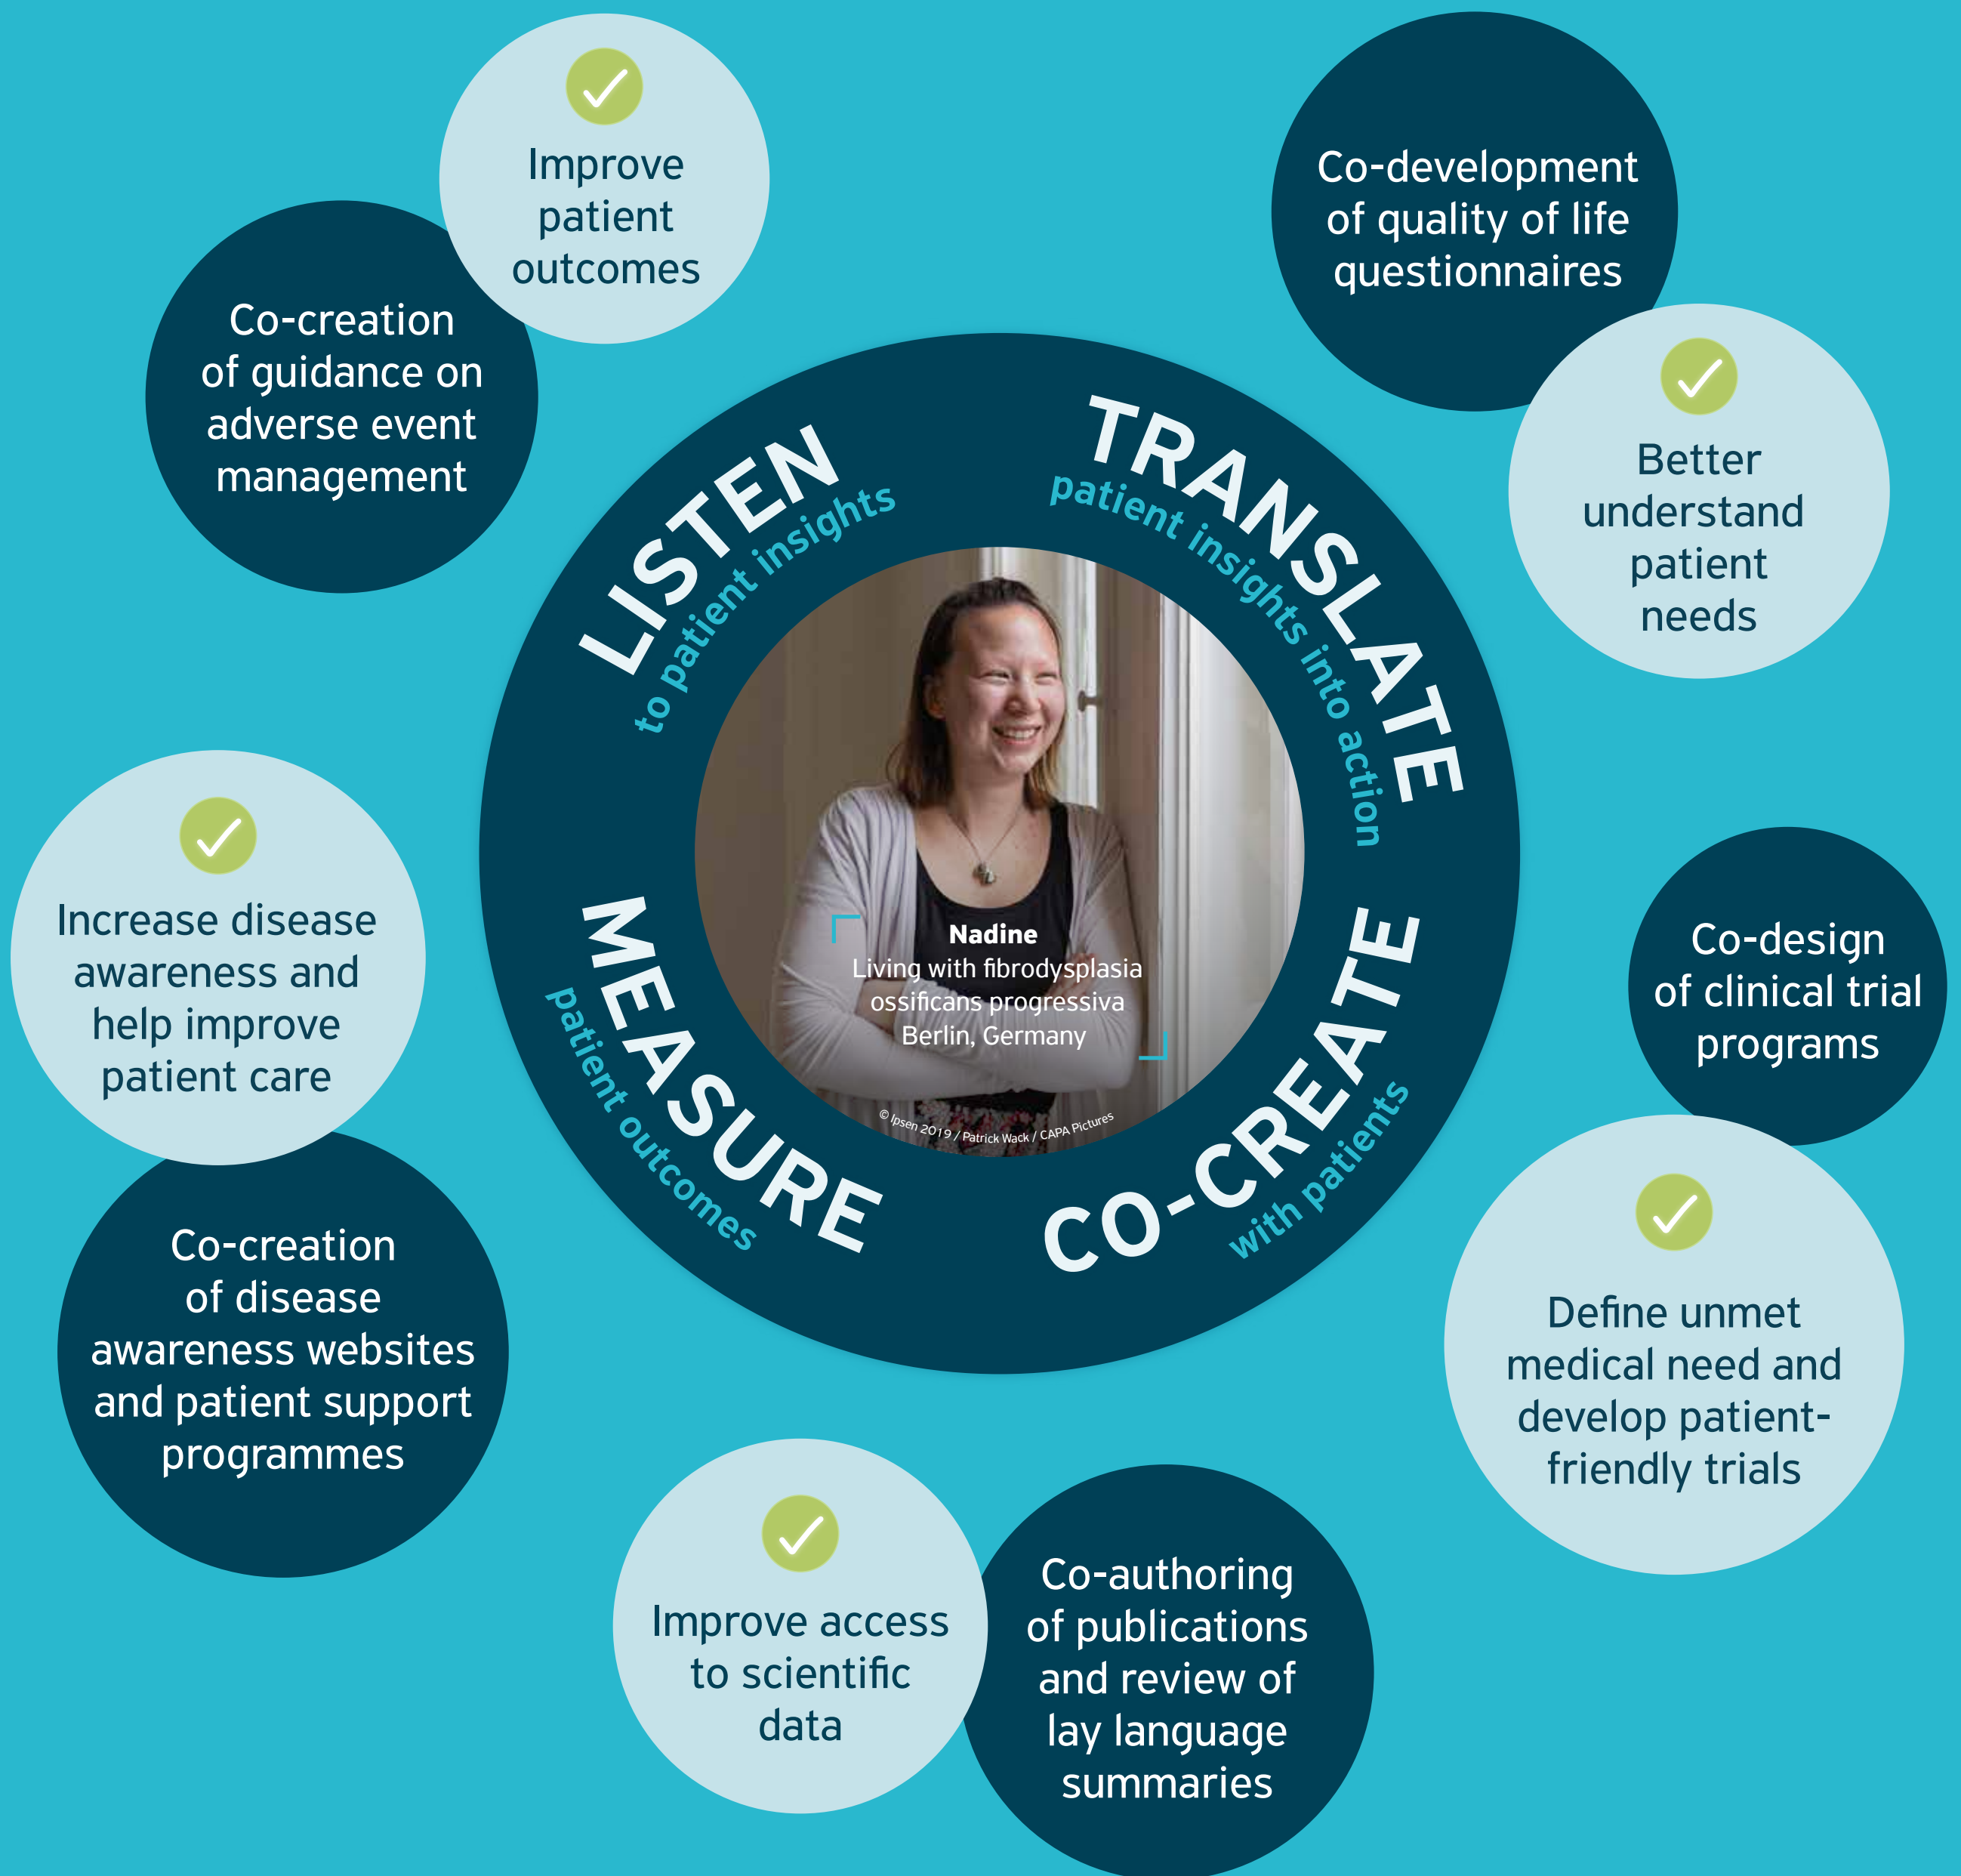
Improve patient outcomes

Co-creation of guidance on adverse event management

Co-development of quality of life questionnaires

Better understand patient needs

LISTEN
to patient insights

TRANSLATE
patient insights into action

Nadine
Living with fibrodysplasia ossificans progressiva
Berlin, Germany

© Ipsen 2019 / Patrick Wack / CAPA Pictures

MEASURE
patient outcomes

CO-CREATE
with patients

Increase disease awareness and help improve patient care

Co-design of clinical trial programs

Co-creation of disease awareness websites and patient support programmes

Define unmet medical need and develop patient-friendly trials

Improve access to scientific data

Co-authoring of publications and review of lay language summaries